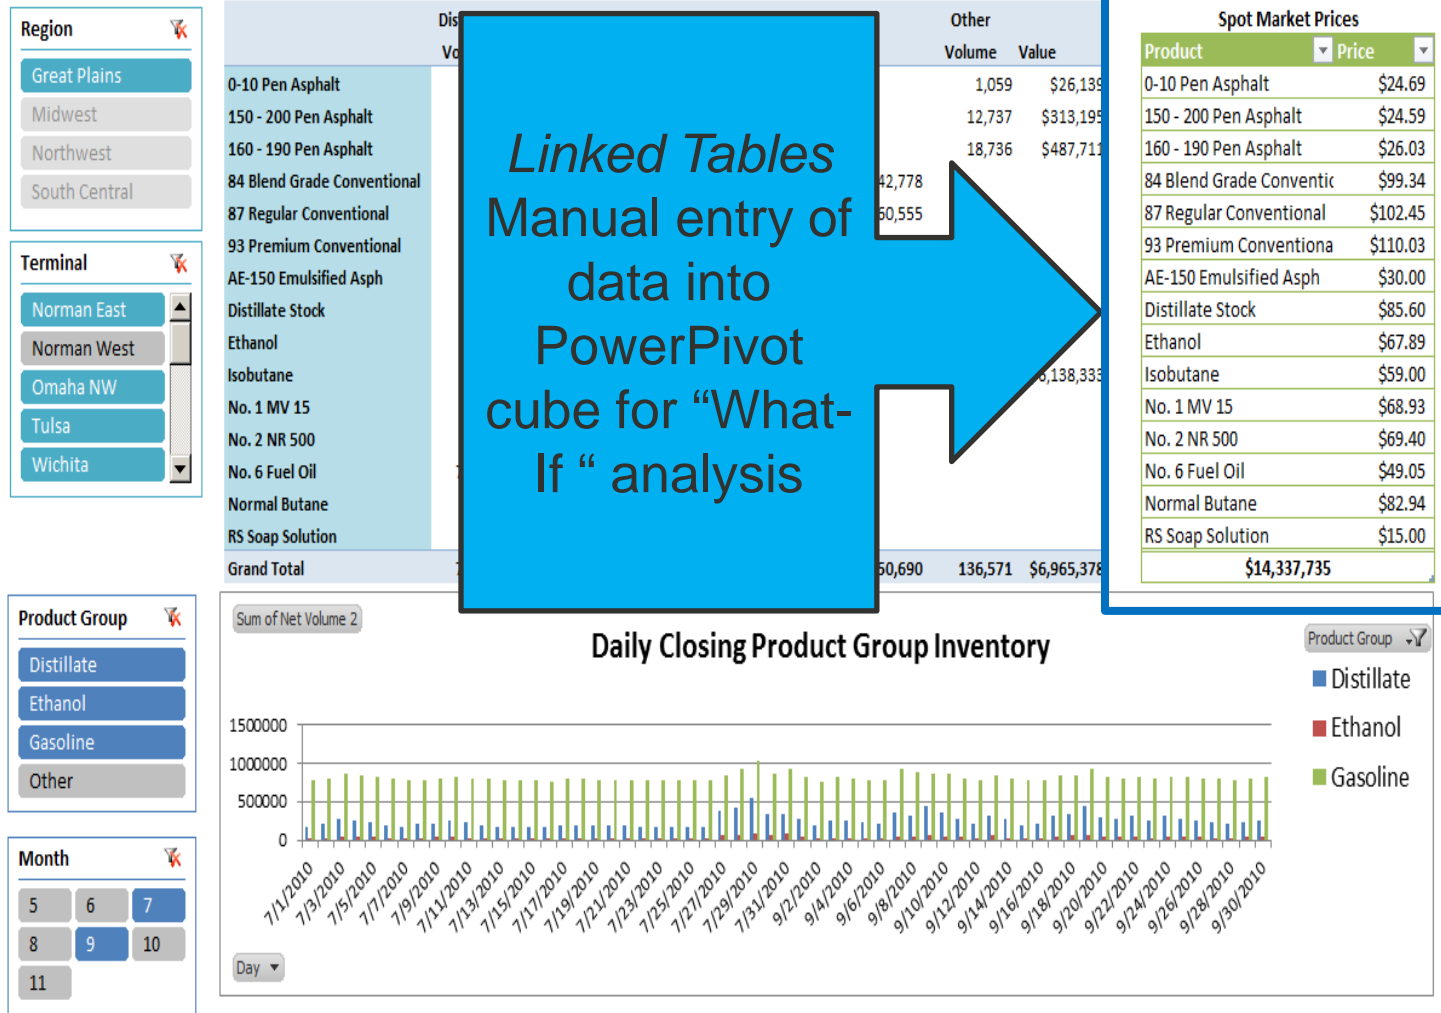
Region
Great Plains
Midwest
Northwest
South Central

Terminal
Norman East
Norman West
Omaha NW
Tulsa
Wichita

Product Group
Distillate
Ethanol
Gasoline
Other

Month
5
6
7
8
9
10
11

Dis
Vo
Other
Volume Value

| | | Volume | Value |
|---|---|---|---|
| 0-10 Pen Asphalt | | 1,059 | $26,139 |
| 150 - 200 Pen Asphalt | | 12,737 | $313,195 |
| 160 - 190 Pen Asphalt | | 18,736 | $487,711 |
| 84 Blend Grade Conventional | 42,778 | | |
| 87 Regular Conventional | 60,555 | | |
| 93 Premium Conventional | | | |
| AE-150 Emulsified Asph | | | |
| Distillate Stock | | | |
| Ethanol | | | |
| Isobutane | | | 3,138,333 |
| No. 1 MV 15 | | | |
| No. 2 NR 500 | | | |
| No. 6 Fuel Oil | | | |
| Normal Butane | | | |
| RS Soap Solution | | | |
| Grand Total | 50,690 | 136,571 | $6,965,378 |

Linked Tables
Manual entry of data into PowerPivot cube for “What-If “ analysis

Spot Market Prices
| Product | Price |
|---|---|
| 0-10 Pen Asphalt | $24.69 |
| 150 - 200 Pen Asphalt | $24.59 |
| 160 - 190 Pen Asphalt | $26.03 |
| 84 Blend Grade Conventic | $99.34 |
| 87 Regular Conventional | $102.45 |
| 93 Premium Conventiona | $110.03 |
| AE-150 Emulsified Asph | $30.00 |
| Distillate Stock | $85.60 |
| Ethanol | $67.89 |
| Isobutane | $59.00 |
| No. 1 MV 15 | $68.93 |
| No. 2 NR 500 | $69.40 |
| No. 6 Fuel Oil | $49.05 |
| Normal Butane | $82.94 |
| RS Soap Solution | $15.00 |
| | $14,337,735 |

Sum of Net Volume 2
Daily Closing Product Group Inventory
Product Group
Distillate
Ethanol
Gasoline
1500000
1000000
500000
0
7/1/2010 7/3/2010 7/5/2010 7/7/2010 7/9/2010 7/11/2010 7/13/2010 7/15/2010 7/17/2010 7/19/2010 7/21/2010 7/23/2010 7/25/2010 7/27/2010 7/29/2010 7/31/2010 9/2/2010 9/4/2010 9/6/2010 9/8/2010 9/10/2010 9/12/2010 9/14/2010 9/16/2010 9/18/2010 9/20/2010 9/22/2010 9/24/2010 9/26/2010 9/28/2010 9/30/2010
Day